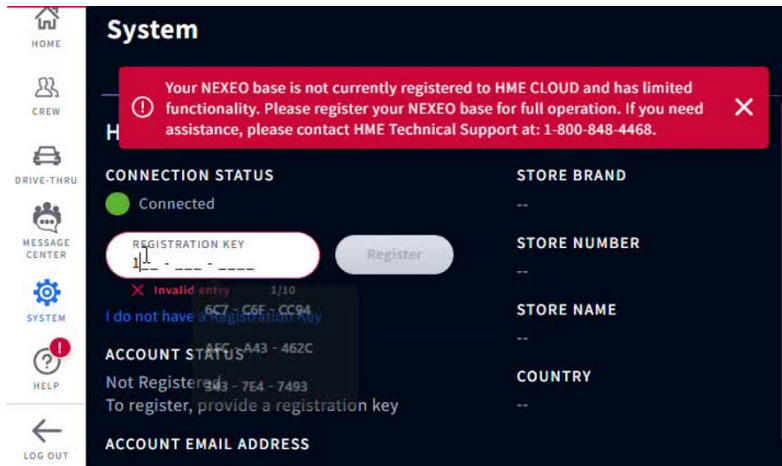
HOME

CREW

DRIVE-THRU

MESSAGE CENTER

SYSTEM

HELP

LOG OUT

System

Your NEXEO base is not currently registered to HME CLOUD and has limited functionality. Please register your NEXEO base for full operation. If you need assistance, please contact HME Technical Support at: 1-800-848-4468.

H

CONNECTION STATUS

Connected

REGISTRATION KEY

1__ - ___ - ____

Register

Invalid entry

1/10

6C7 - C6F - CC94

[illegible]5C - A43 - 462C

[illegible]43 - 7E4 - 7493

I do not have a Registration Key

ACCOUNT STATUS

Not Registered

To register, provide a registration key

ACCOUNT EMAIL ADDRESS

STORE BRAND

--

STORE NUMBER

--

STORE NAME

--

COUNTRY

--